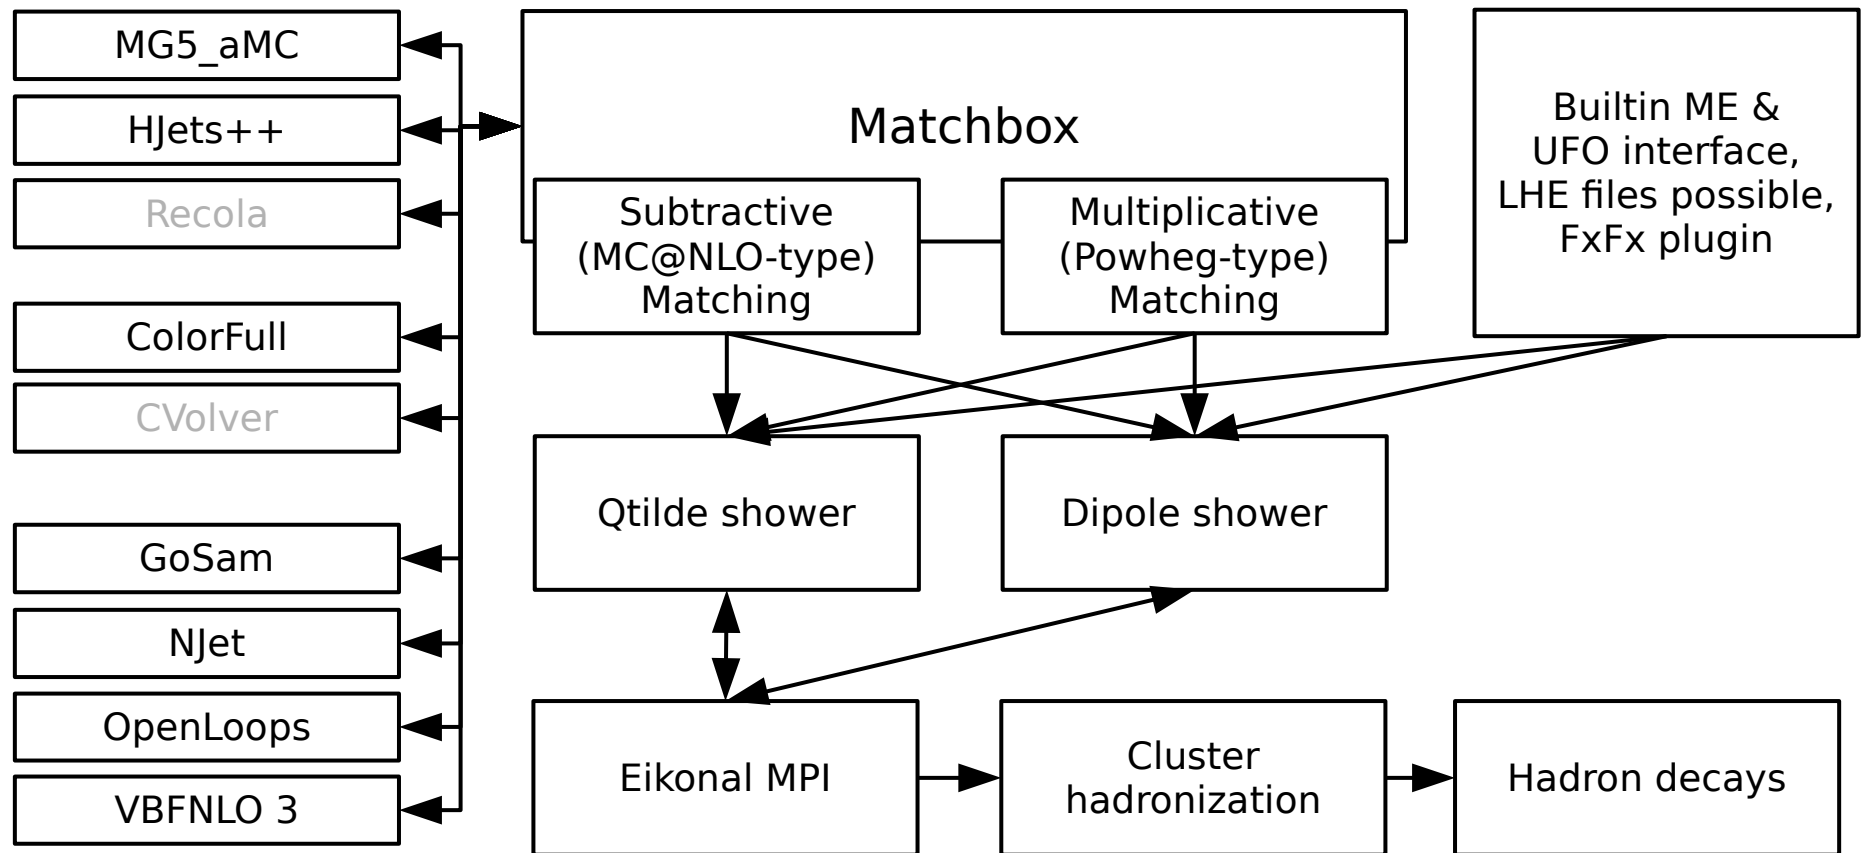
MG5_aMC
HJets++
Recola
ColorFull
CVolver
GoSam
NJet
OpenLoops
VBFNLO 3

Matchbox

Subtractive (MC@NLO-type) Matching

Multiplicative (Powheg-type) Matching

Builtin ME & UFO interface, LHE files possible, FxFx plugin

Qtilde shower

Dipole shower

Eikonal MPI

Cluster hadronization

Hadron decays